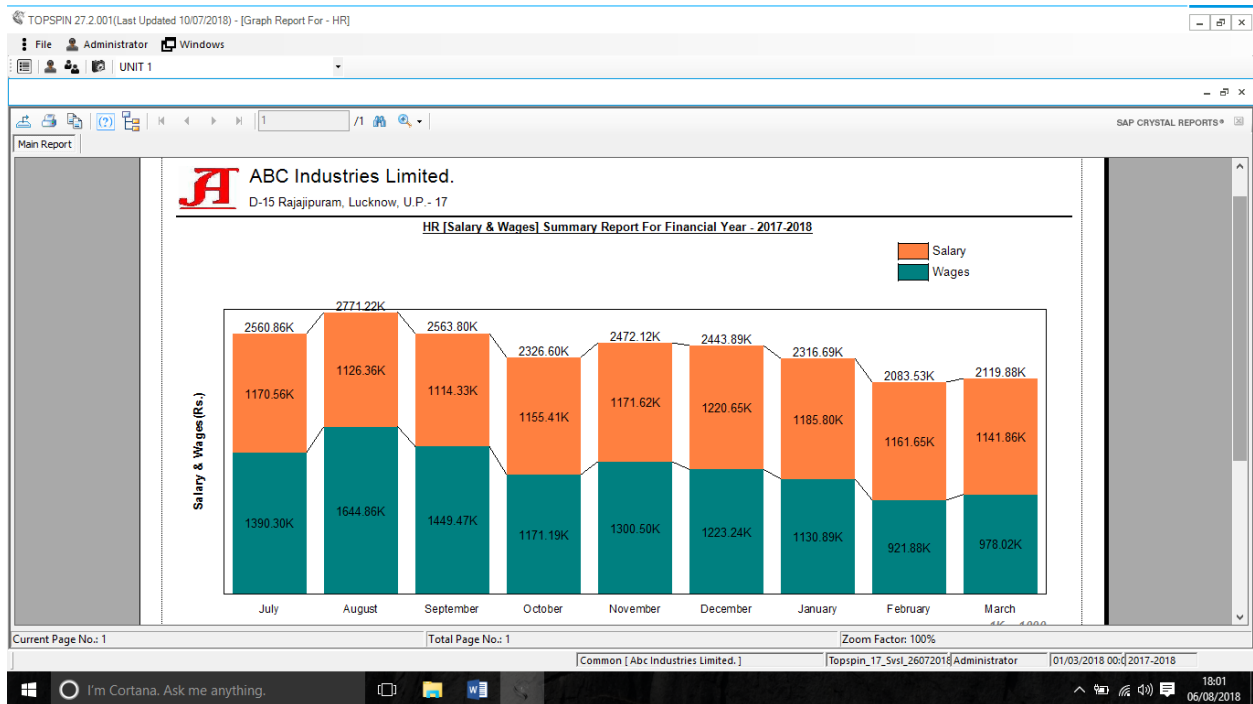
TOPSPIN 27.2.001(Last Updated 10/07/2018) - [Graph Report For - HR]

File Administrator Windows

UNIT 1

1 /1

SAP CRYSTAL REPORTS®

Main Report

ABC Industries Limited.
D-15 Rajajipuram, Lucknow, U.P.- 17

HR [Salary & Wages] Summary Report For Financial Year - 2017-2018

Salary
Wages

Salary & Wages(Rs.)

| | July | August | September | October | November | December | January | February | March |
|---|---|---|---|---|---|---|---|---|---|
| Total | 2560.86K | 2771.22K | 2563.80K | 2326.60K | 2472.12K | 2443.89K | 2316.69K | 2083.53K | 2119.88K |
| Salary | 1170.56K | 1126.36K | 1114.33K | 1155.41K | 1171.62K | 1220.65K | 1185.80K | 1161.65K | 1141.86K |
| Wages | 1390.30K | 1644.86K | 1449.47K | 1171.19K | 1300.50K | 1223.24K | 1130.89K | 921.88K | 978.02K |

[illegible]

Current Page No.: 1
Total Page No.: 1
Zoom Factor: 100%

Common [ Abc Industries Limited. ]
Topspin_17_Svsl_26072018
Administrator
01/03/2018 00:0
2017-2018

I'm Cortana. Ask me anything.

18:01
06/08/2018